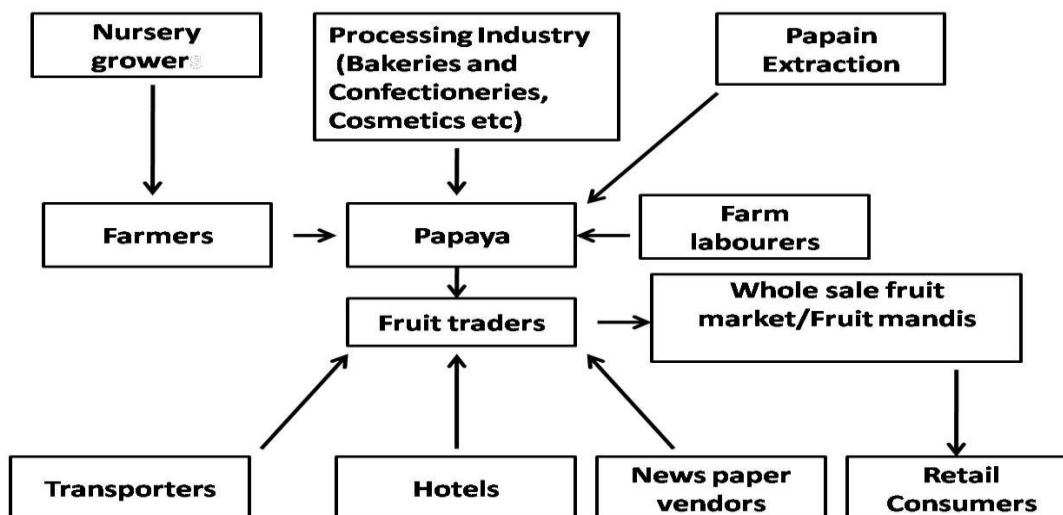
Nursery growers

Processing Industry (Bakeries and Confectioneries, Cosmetics etc)

Papain Extraction

Farmers

Papaya

Farm labourers

Fruit traders

Whole sale fruit market/Fruit mandis

Transporters

Hotels

News paper vendors

Retail Consumers